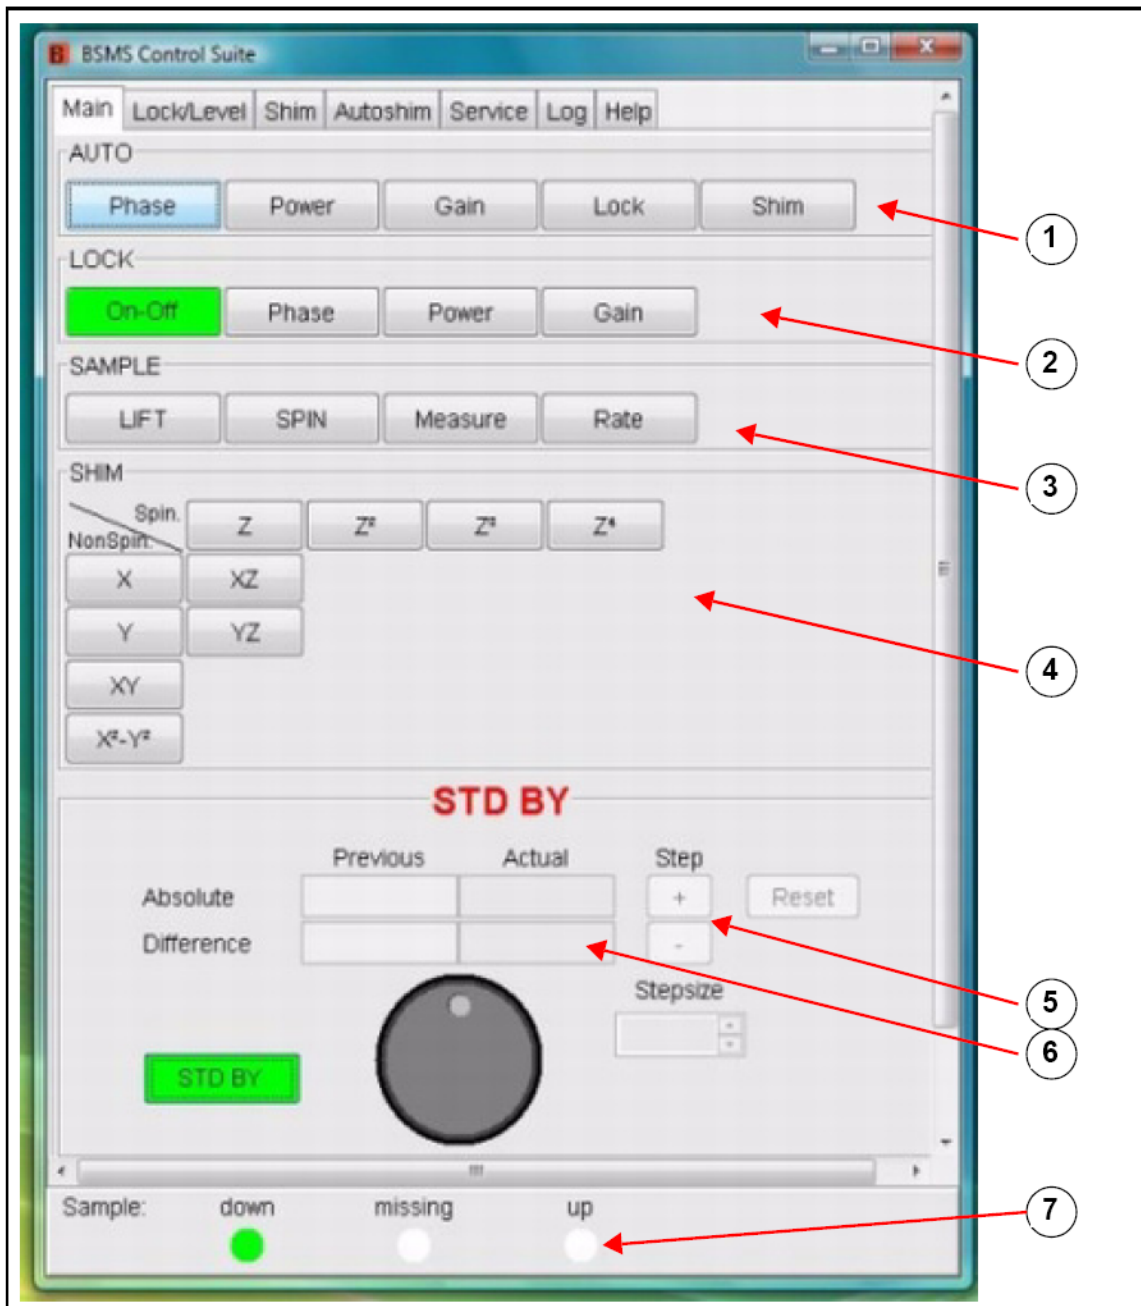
BSMS Control Suite

Main | Lock/Level | Shim | Autoshim | Service | Log | Help

AUTO
Phase
Power
Gain
Lock
Shim

LOCK
On-Off
Phase
Power
Gain

SAMPLE
LIFT
SPIN
Measure
Rate

SHIM
Spin.
NonSpin.
Z
$Z^2$
$Z^3$
$Z^4$
X
XZ
Y
YZ
XY
$X^2-Y^2$

STD BY

Previous
Actual
Step
Absolute
+
Reset
Difference
-
Stepsize

STD BY

Sample:
down
missing
up

1
2
3
4
5
6
7